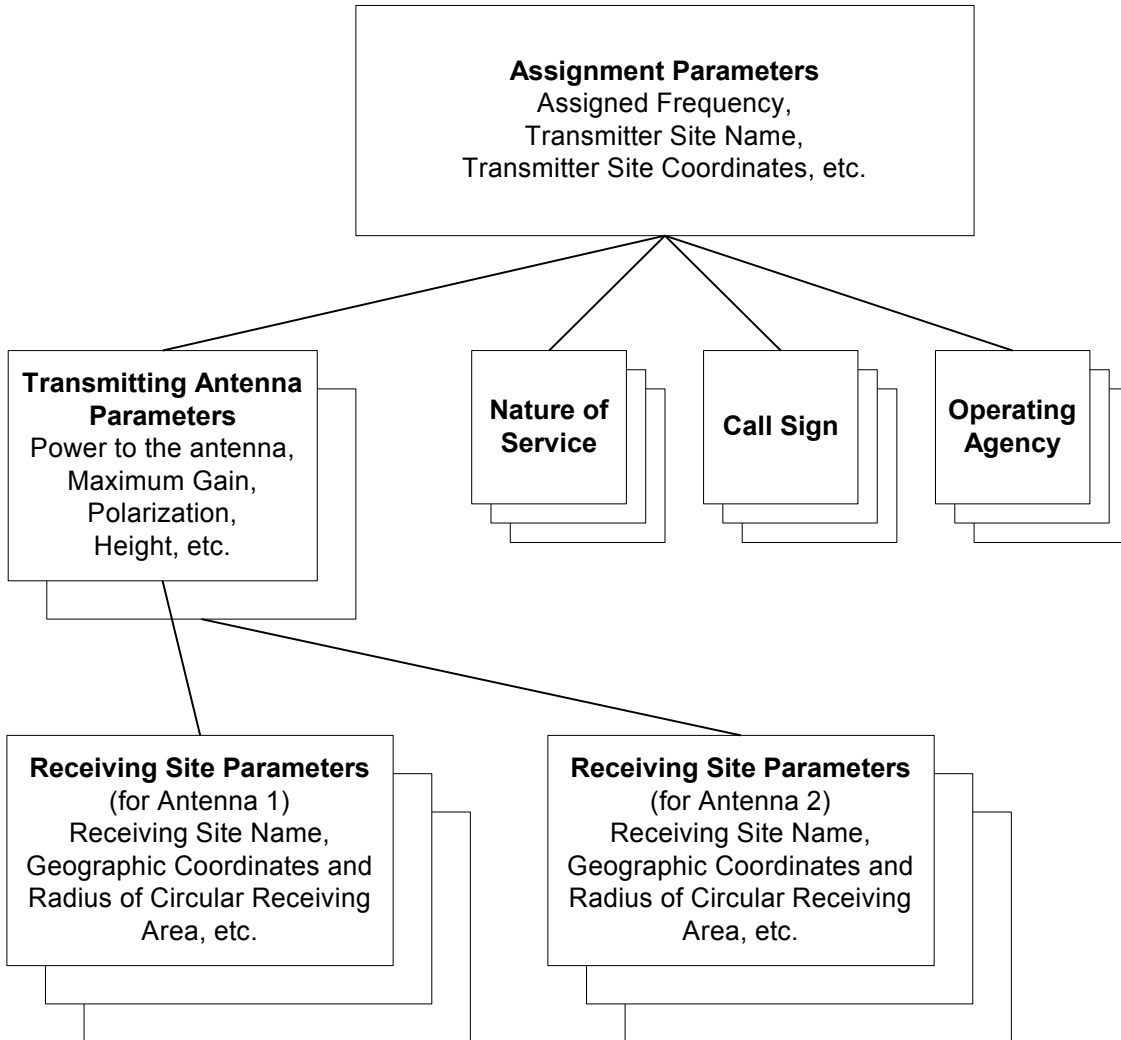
**Assignment Parameters**
Assigned Frequency,
Transmitter Site Name,
Transmitter Site Coordinates, etc.

**Transmitting Antenna Parameters**
Power to the antenna,
Maximum Gain,
Polarization,
Height, etc.

**Nature of Service**

**Call Sign**

**Operating Agency**

**Receiving Site Parameters**
(for Antenna 1)
Receiving Site Name,
Geographic Coordinates and
Radius of Circular Receiving
Area, etc.

**Receiving Site Parameters**
(for Antenna 2)
Receiving Site Name,
Geographic Coordinates and
Radius of Circular Receiving
Area, etc.